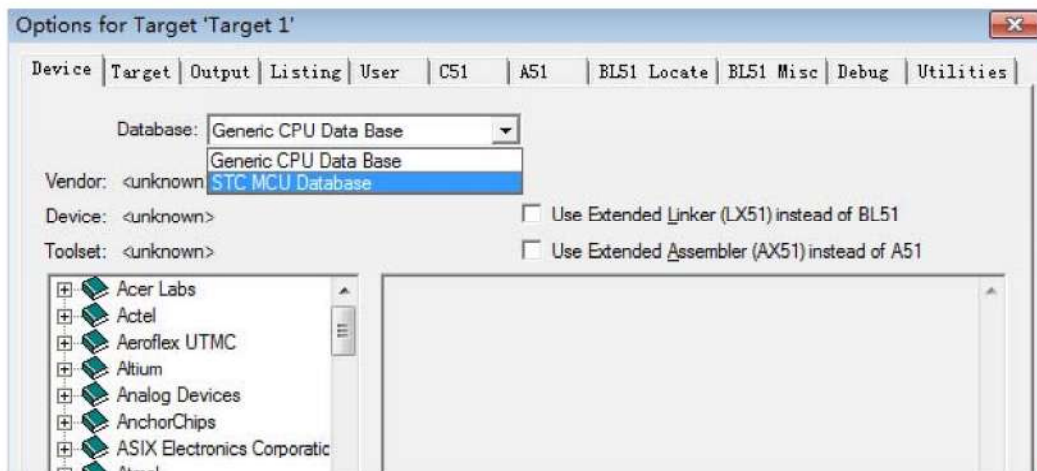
Options for Target 'Target 1'

Device | Target | Output | Listing | User | C51 | A51 | BL51 Locate | BL51 Misc | Debug | Utilities

Database: Generic CPU Data Base

Generic CPU Data Base
STC MCU Database

Vendor: <unknown

Device: <unknown>

Toolset: <unknown>

Use Extended Linker (LX51) instead of BL51

Use Extended Assembler (AX51) instead of A51

Acer Labs
Actel
Aeroflex UTMC
Altium
Analog Devices
AnchorChips
ASIX Electronics Corporatic
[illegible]